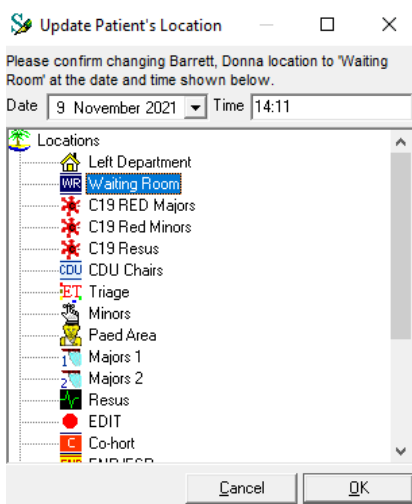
Update Patient's Location

Please confirm changing Barrett, Donna location to 'Waiting Room' at the date and time shown below.

Date 9 November 2021 Time 14:11

Locations
Left Department
WR Waiting Room
C19 RED Majors
C19 Red Minors
C19 Resus
CDU CDU Chairs
ET Triage
Minors
Paed Area
1 Majors 1
2 Majors 2
Resus
EDIT
C Co-hort
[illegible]

Cancel
OK